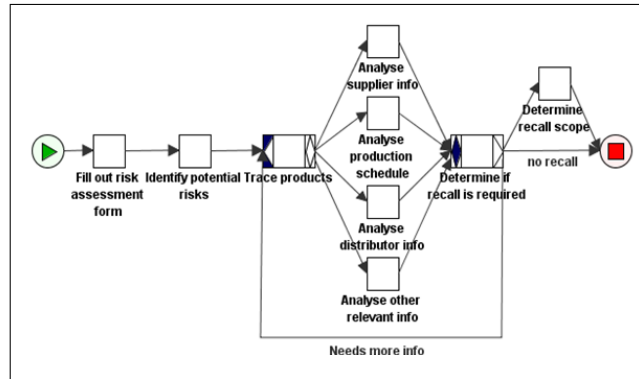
Fill out risk assessment form

Identify potential risks

Trace products

Analyse supplier info

Analyse production schedule

Analyse distributor info

Analyse other relevant info

Determine if recall is required

Determine recall scope

no recall

Needs more info